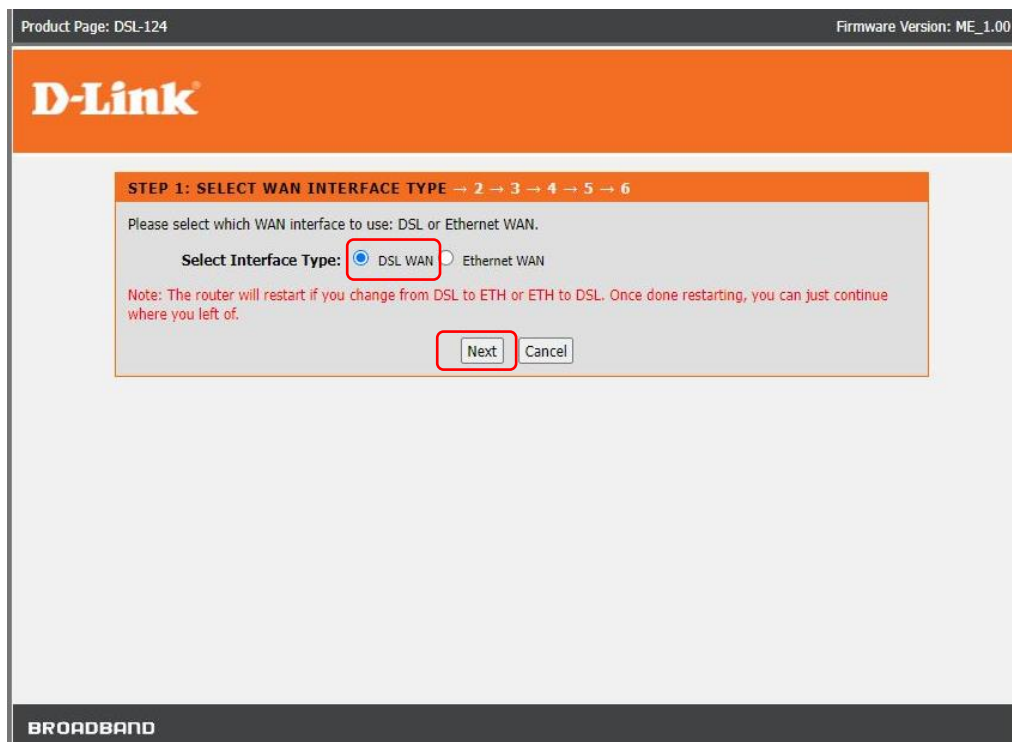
Product Page: DSL-124

Firmware Version: ME_1.00

D-Link

STEP 1: SELECT WAN INTERFACE TYPE → 2 → 3 → 4 → 5 → 6

Please select which WAN interface to use: DSL or Ethernet WAN.

Select Interface Type: DSL WAN Ethernet WAN

Note: The router will restart if you change from DSL to ETH or ETH to DSL. Once done restarting, you can just continue where you left of.

Next Cancel

BROADBAND